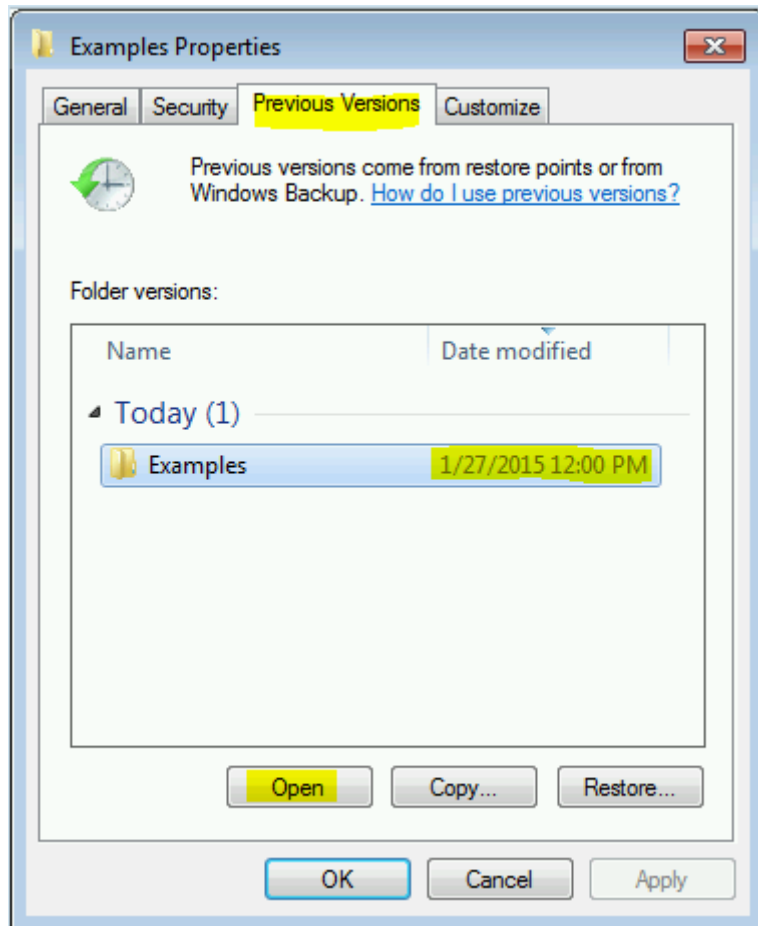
Examples Properties

General | Security | Previous Versions | Customize

Previous versions come from restore points or from Windows Backup. How do I use previous versions?

Folder versions:

| Name | Date modified |
|---|---|
| Today (1) | |
| Examples | 1/27/2015 12:00 PM |

Open | Copy... | Restore...

OK | Cancel | Apply